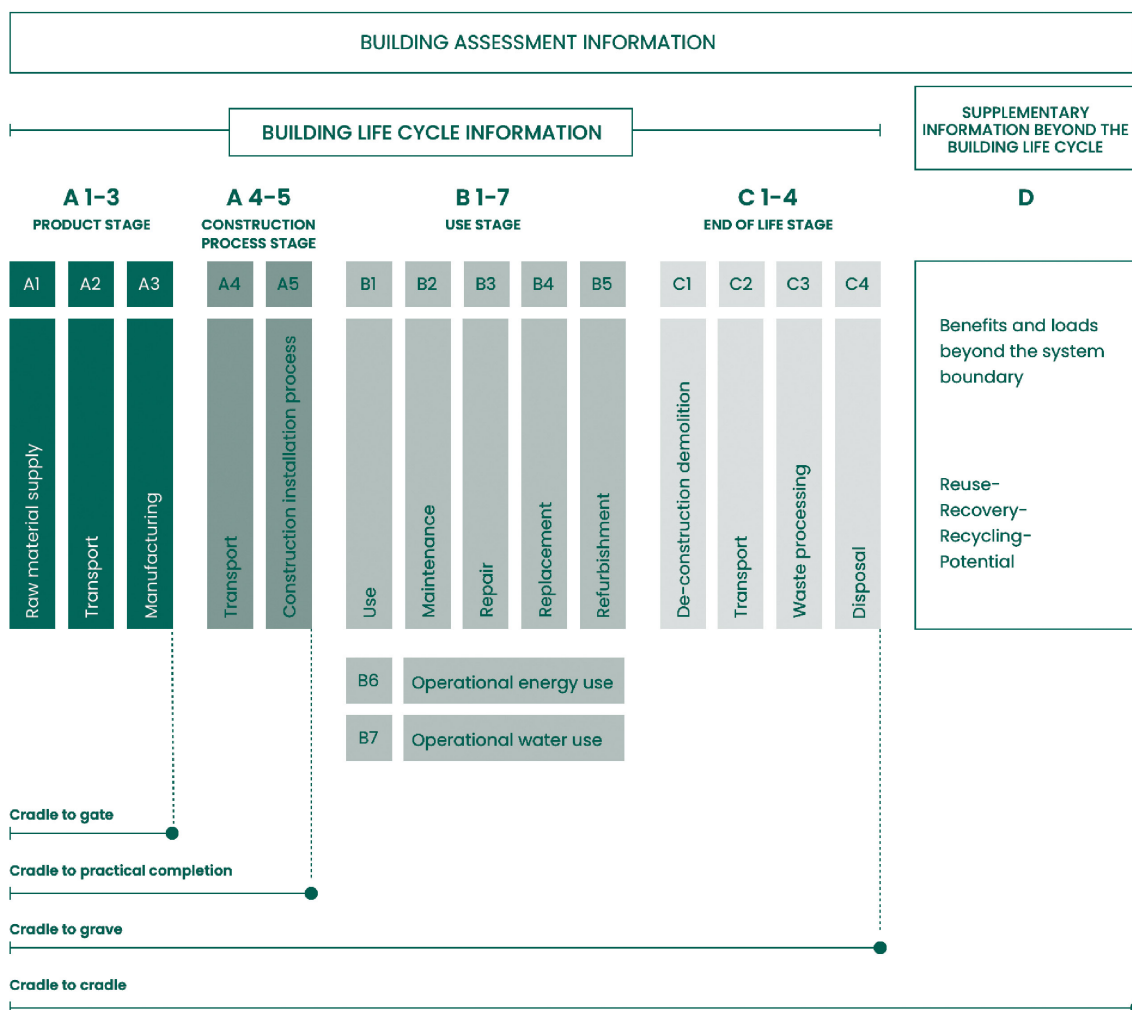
BUILDING ASSESSMENT INFORMATION

BUILDING LIFE CYCLE INFORMATION

SUPPLEMENTARY INFORMATION BEYOND THE BUILDING LIFE CYCLE

A 1-3
PRODUCT STAGE

A 4-5
CONSTRUCTION PROCESS STAGE

B 1-7
USE STAGE

C 1-4
END OF LIFE STAGE

D

A1 A2 A3 A4 A5 B1 B2 B3 B4 B5 C1 C2 C3 C4

Raw material supply
Transport
Manufacturing
Transport
Construction installation process
Use
Maintenance
Repair
Replacement
Refurbishment
De-construction demolition
Transport
Waste processing
Disposal

Benefits and loads beyond the system boundary

Reuse-
Recovery-
Recycling-
Potential

B6 Operational energy use
B7 Operational water use

Cradle to gate

Cradle to practical completion

Cradle to grave

Cradle to cradle